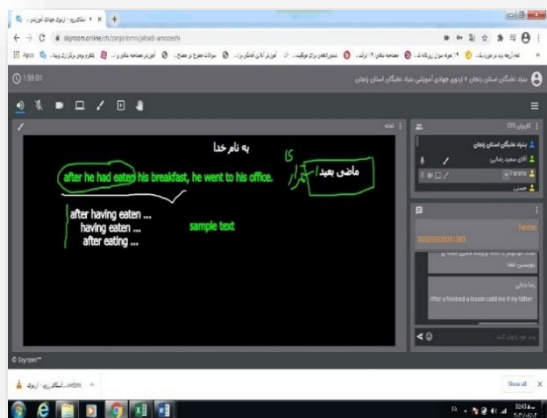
skyroom.online/ch/zanjanbmn/jahadi-amoozeshi

1:35:01

بنیاد نخبگان استان زنجان • اردوی جهادی آموزشی بنیاد نخبگان استان زنجان

به نام خدا

after he had eaten his breakfast, he went to his office.

ماضی بعید

استمرار

after having eaten ...
having eaten ...
after eating ...

sample text

کاربران

بنیاد نخبگان استان زنجان

آقای سعید زنجانی

Fatima

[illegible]

after I finished a lesson called me if my father

Skyroom

Show all